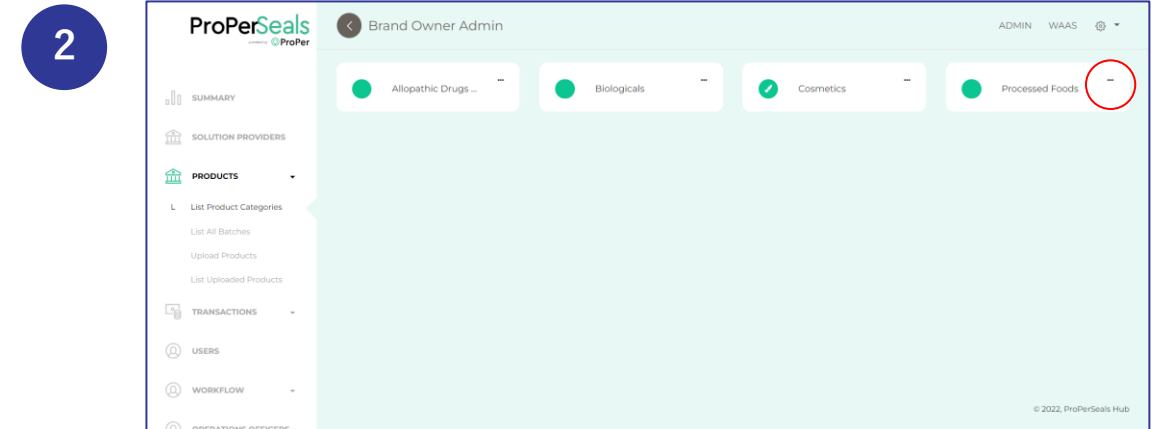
2

ProPerSeals
powered by ProPer

Brand Owner Admin

ADMIN WAAS

SUMMARY

SOLUTION PROVIDERS

PRODUCTS

L List Product Categories

List All Batches

Upload Products

List Uploaded Products

TRANSACTIONS

USERS

WORKFLOW

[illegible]

Allopathic Drugs ... ...

Biologicals ...

Cosmetics ...

Processed Foods ...

© 2022, ProPerSeals Hub